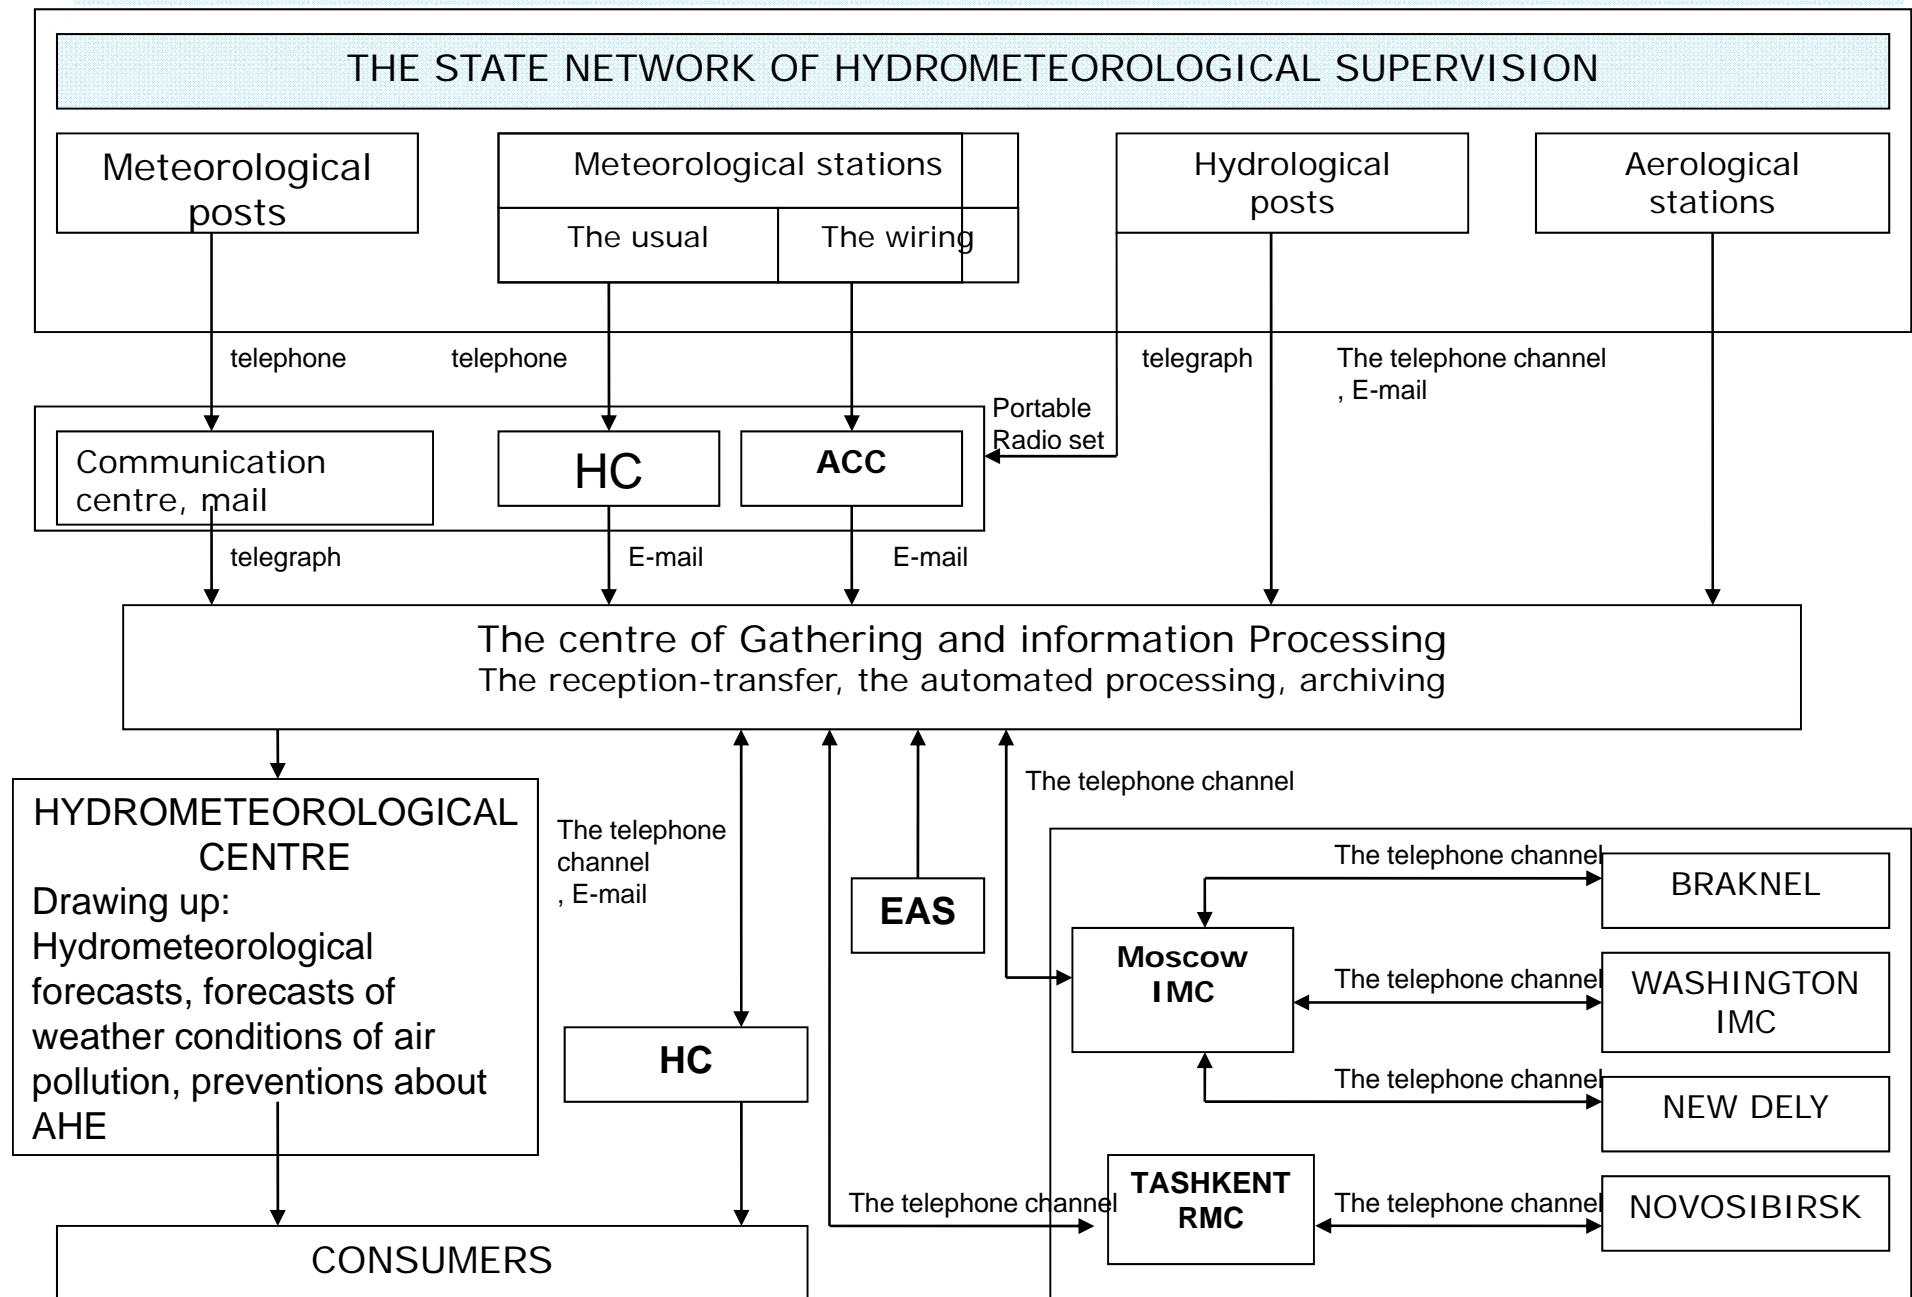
THE STATE NETWORK OF HYDROMETEOROLOGICAL SUPERVISION

Meteorological posts

Meteorological stations

The usual

The wiring

Hydrological posts

Aerological stations

telephone

telephone

telegraph

The telephone channel , E-mail

Portable Radio set

Communication centre, mail

HC

ACC

telegraph

E-mail

E-mail

The centre of Gathering and information Processing
The reception-transfer, the automated processing, archiving

The telephone channel

HYDROMETEOROLOGICAL CENTRE
Drawing up: Hydrometeorological forecasts, forecasts of weather conditions of air pollution, preventions about AHE

The telephone channel , E-mail

EAS

The telephone channel

BRAKNEL

Moscow IMC

The telephone channel

WASHINGTON IMC

HC

The telephone channel

NEW DELY

The telephone channel

TASHKENT RMC

The telephone channel

NOVOSIBIRSK

CONSUMERS